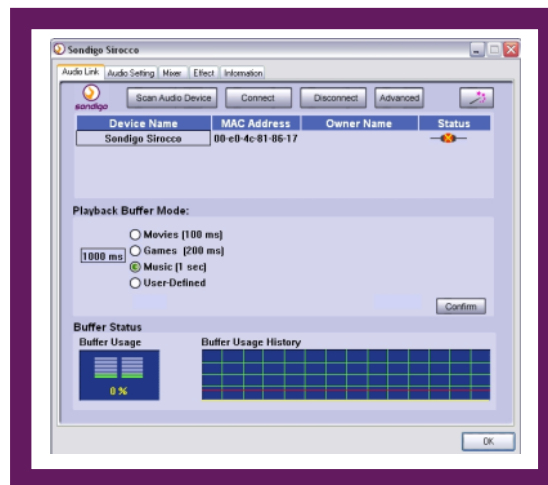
Sondigo Sirocco

Audio Link | Audio Setting | Mixer | Effect | Information

sondigo

Scan Audio Device | Connect | Disconnect | Advanced

| Device Name | MAC Address | Owner Name | Status |
|---|---|---|---|
| Sondigo Sirocco | 00-e0-4c-81-86-17 | | |

Playback Buffer Mode:

1000 ms

Movies (100 ms)
Games (200 ms)
Music (1 sec)
User-Defined

Confirm

Buffer Status

Buffer Usage

0 %

Buffer Usage History

OK